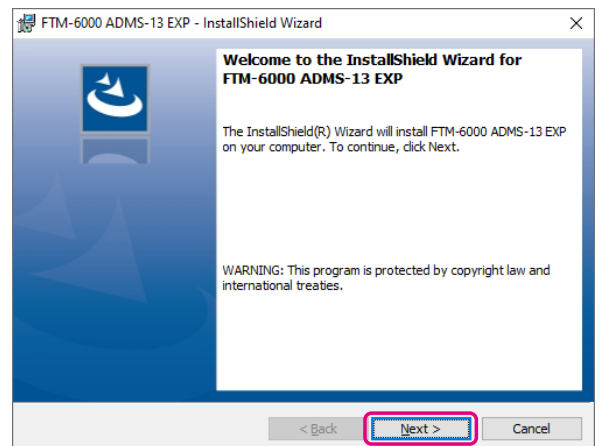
FTM-6000 ADMS-13 EXP - InstallShield Wizard

×

Welcome to the InstallShield Wizard for FTM-6000 ADMS-13 EXP

The InstallShield(R) Wizard will install FTM-6000 ADMS-13 EXP on your computer. To continue, click Next.

WARNING: This program is protected by copyright law and international treaties.

< Back

Next >

Cancel